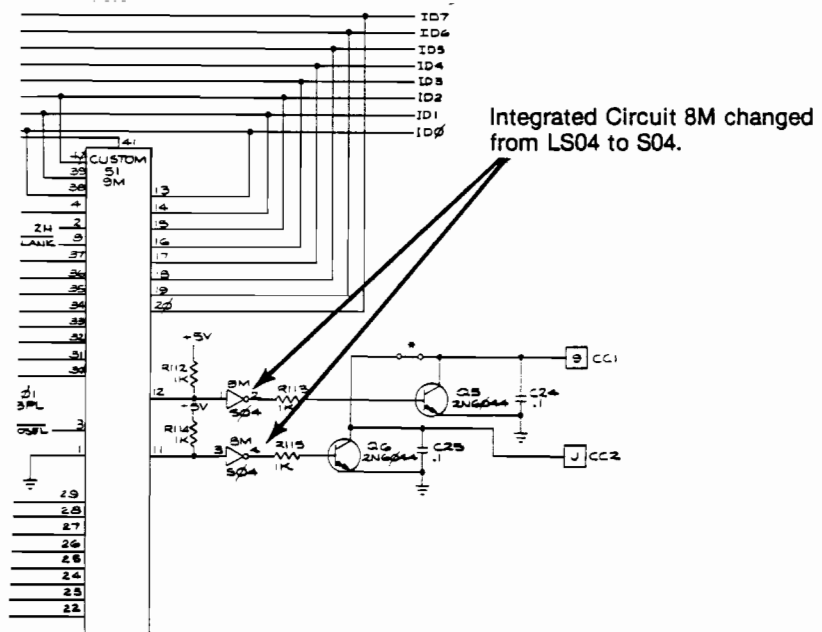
ID7
ID6
ID5
ID4
ID3
ID2
ID1
IDØ

Integrated Circuit 8M changed from LS04 to S04.

41
CUSTOM
51
9M
39
38
4
2
9
37
36
35
34
33
32
31
30
2H
LANK
13
14
15
16
17
18
19
2Ø
+5V
R112
1K
8M
2
S04
R113
1K
12
+5V
R114
1K
8M
3
4
S04
R115
1K
11
Q5
2N6044
C24
.1
Q6
2N6044
C25
.1
9
CC1
J
CC2
*
31
3PL
3
1
29
28
27
26
25
24
23
22